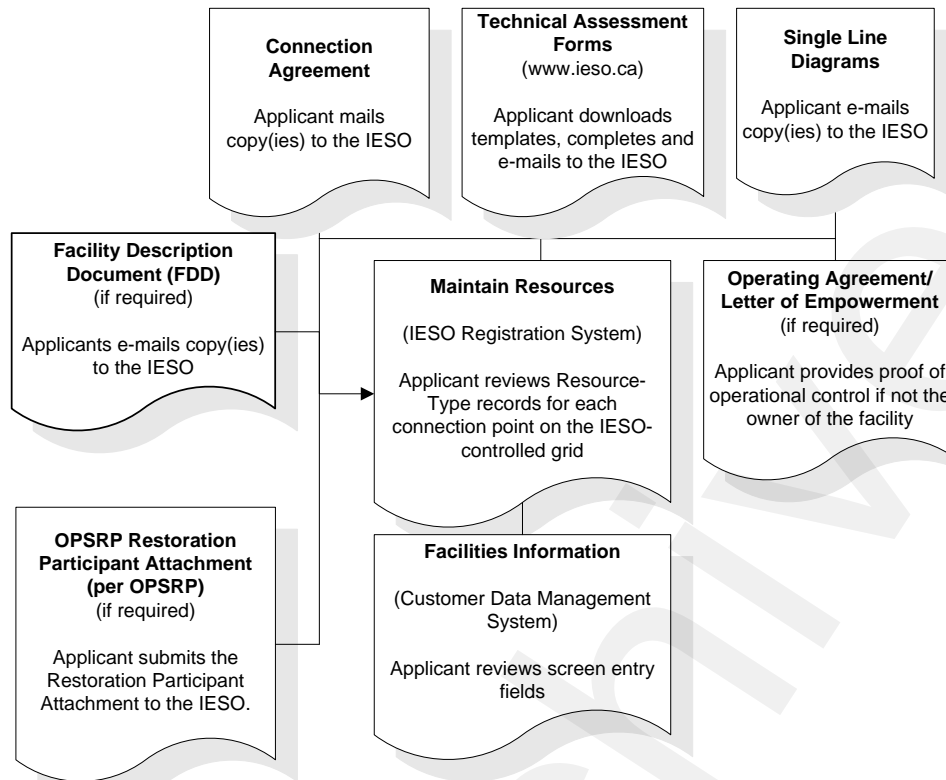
**Connection Agreement**

Applicant mails copy(ies) to the IESO

**Technical Assessment Forms**
(www.ieso.ca)

Applicant downloads templates, completes and e-mails to the IESO

**Single Line Diagrams**

Applicant e-mails copy(ies) to the IESO

**Facility Description Document (FDD)**
(if required)

Applicants e-mails copy(ies) to the IESO

**Maintain Resources**

(IESO Registration System)

Applicant reviews Resource-Type records for each connection point on the IESO-controlled grid

**Operating Agreement/ Letter of Empowerment**
(if required)

Applicant provides proof of operational control if not the owner of the facility

**OPSRP Restoration Participant Attachment (per OPSRP)**
(if required)

Applicant submits the Restoration Participant Attachment to the IESO.

**Facilities Information**

(Customer Data Management System)

Applicant reviews screen entry fields